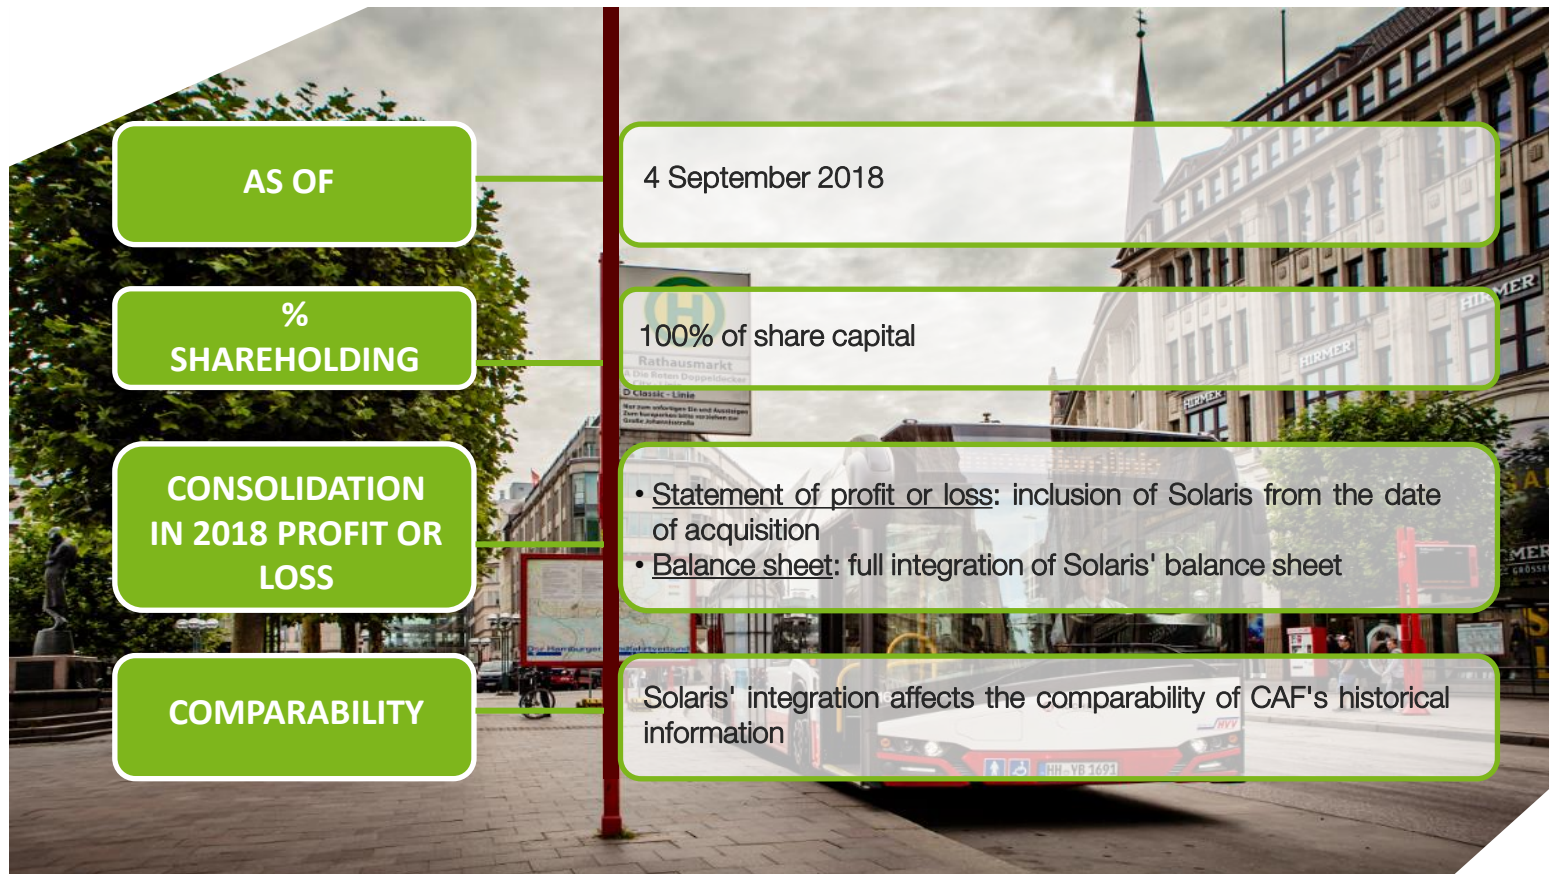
AS OF

4 September 2018

% SHAREHOLDING

100% of share capital

CONSOLIDATION IN 2018 PROFIT OR LOSS

• Statement of profit or loss: inclusion of Solaris from the date of acquisition
• Balance sheet: full integration of Solaris' balance sheet

COMPARABILITY

Solaris' integration affects the comparability of CAF's historical information